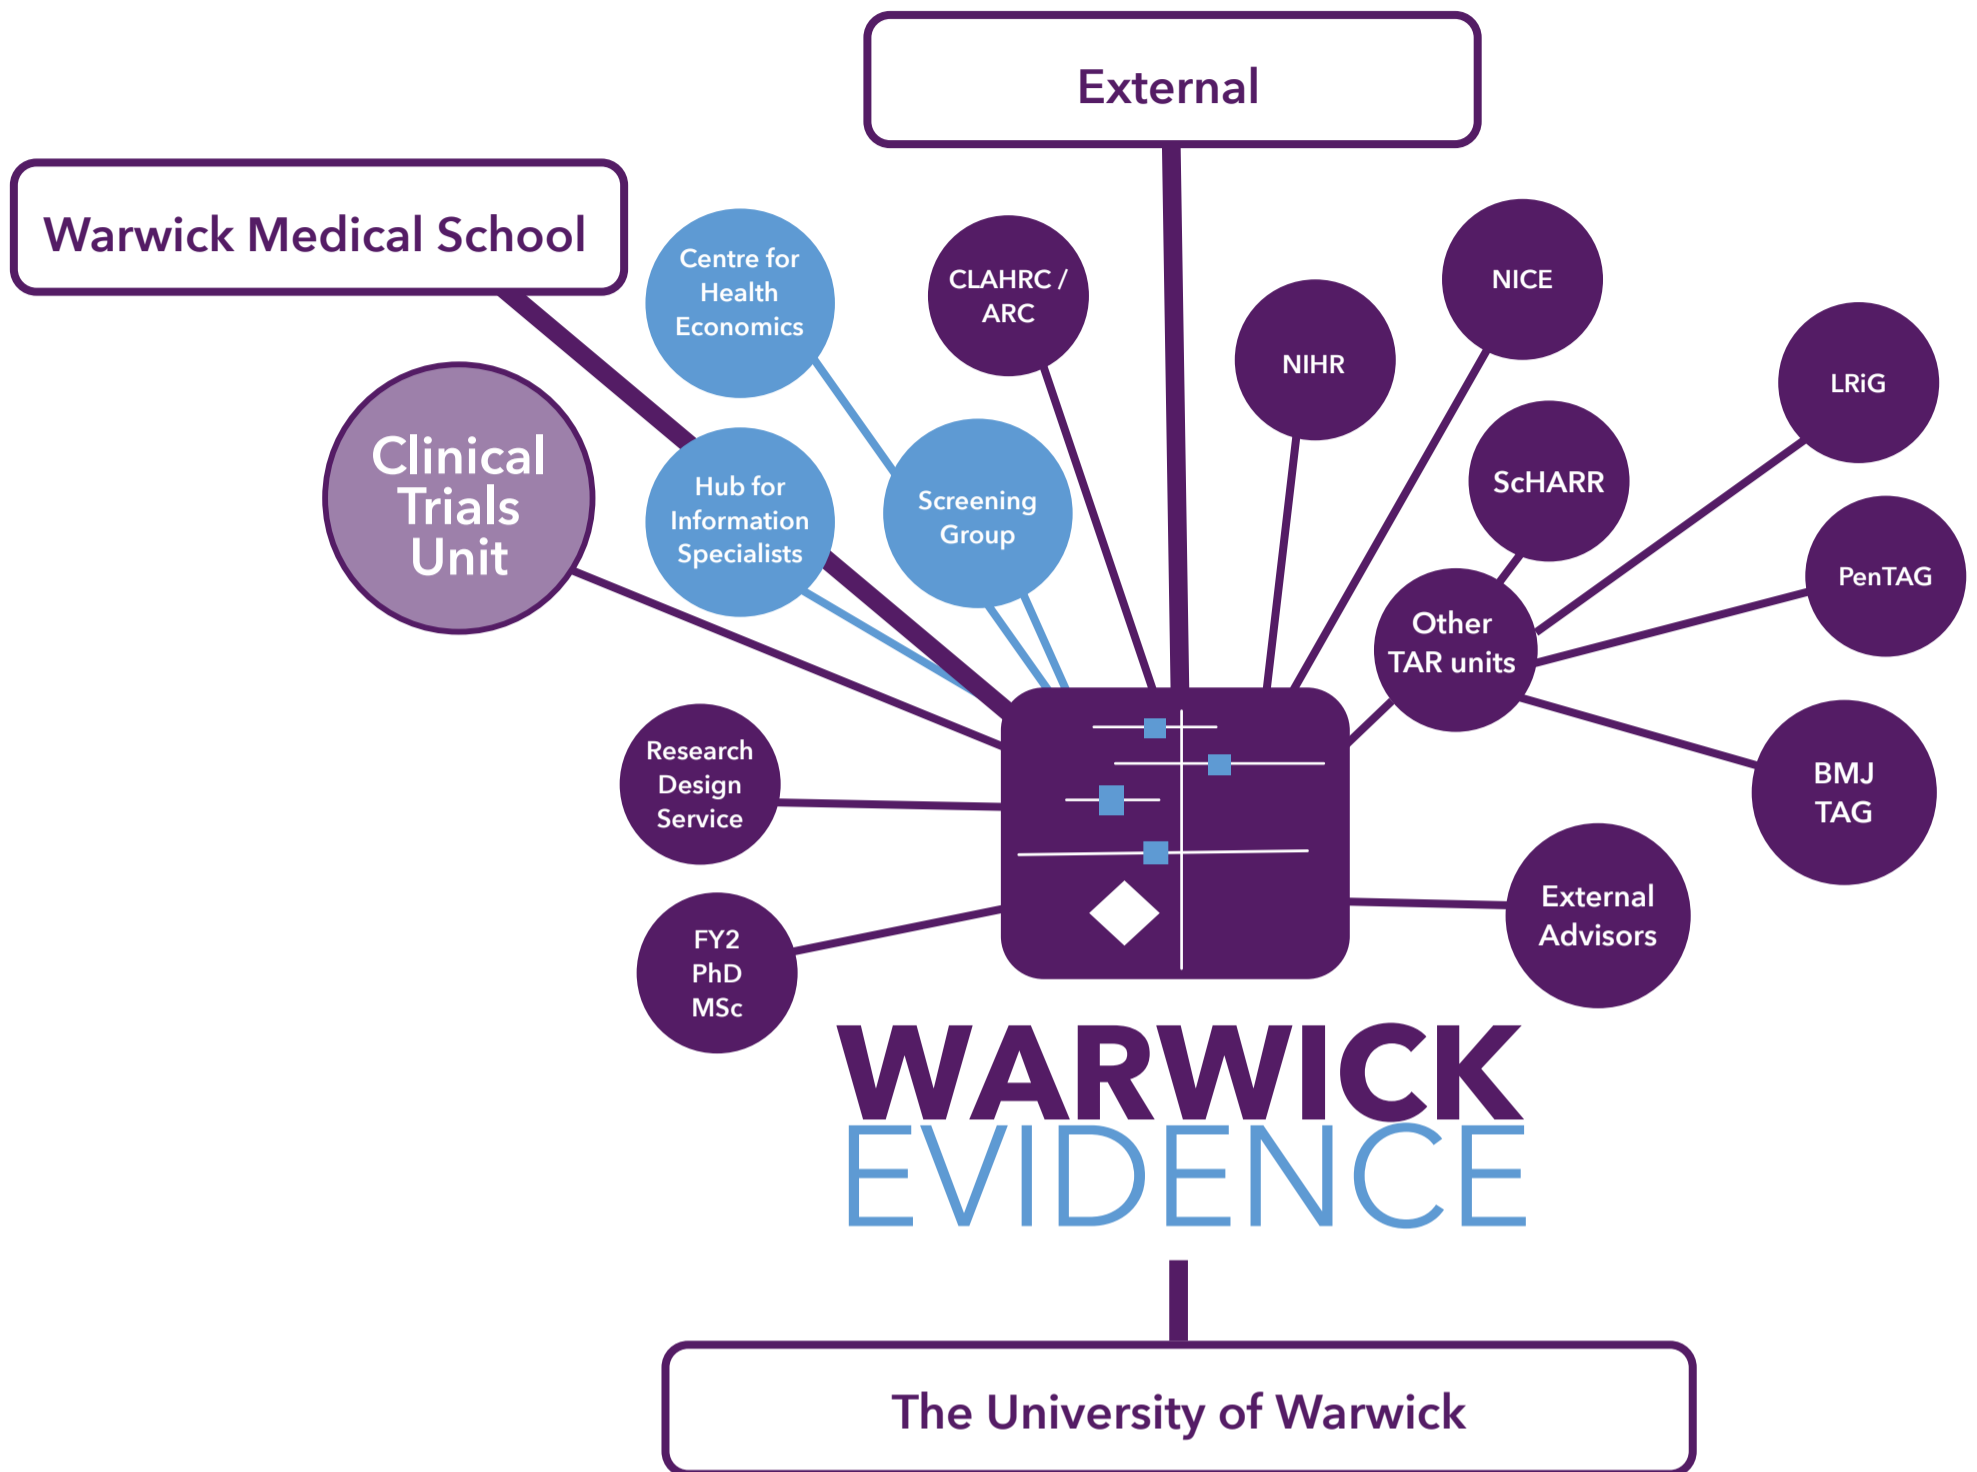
External

Warwick Medical School

Centre for Health Economics

CLAHRC / ARC

NIHR

NICE

LRiG

Clinical Trials Unit

Hub for Information Specialists

Screening Group

ScHARR

Other TAR units

PenTAG

Research Design Service

BMJ TAG

External Advisors

FY2 PhD MSc

WARWICK
EVIDENCE

The University of Warwick